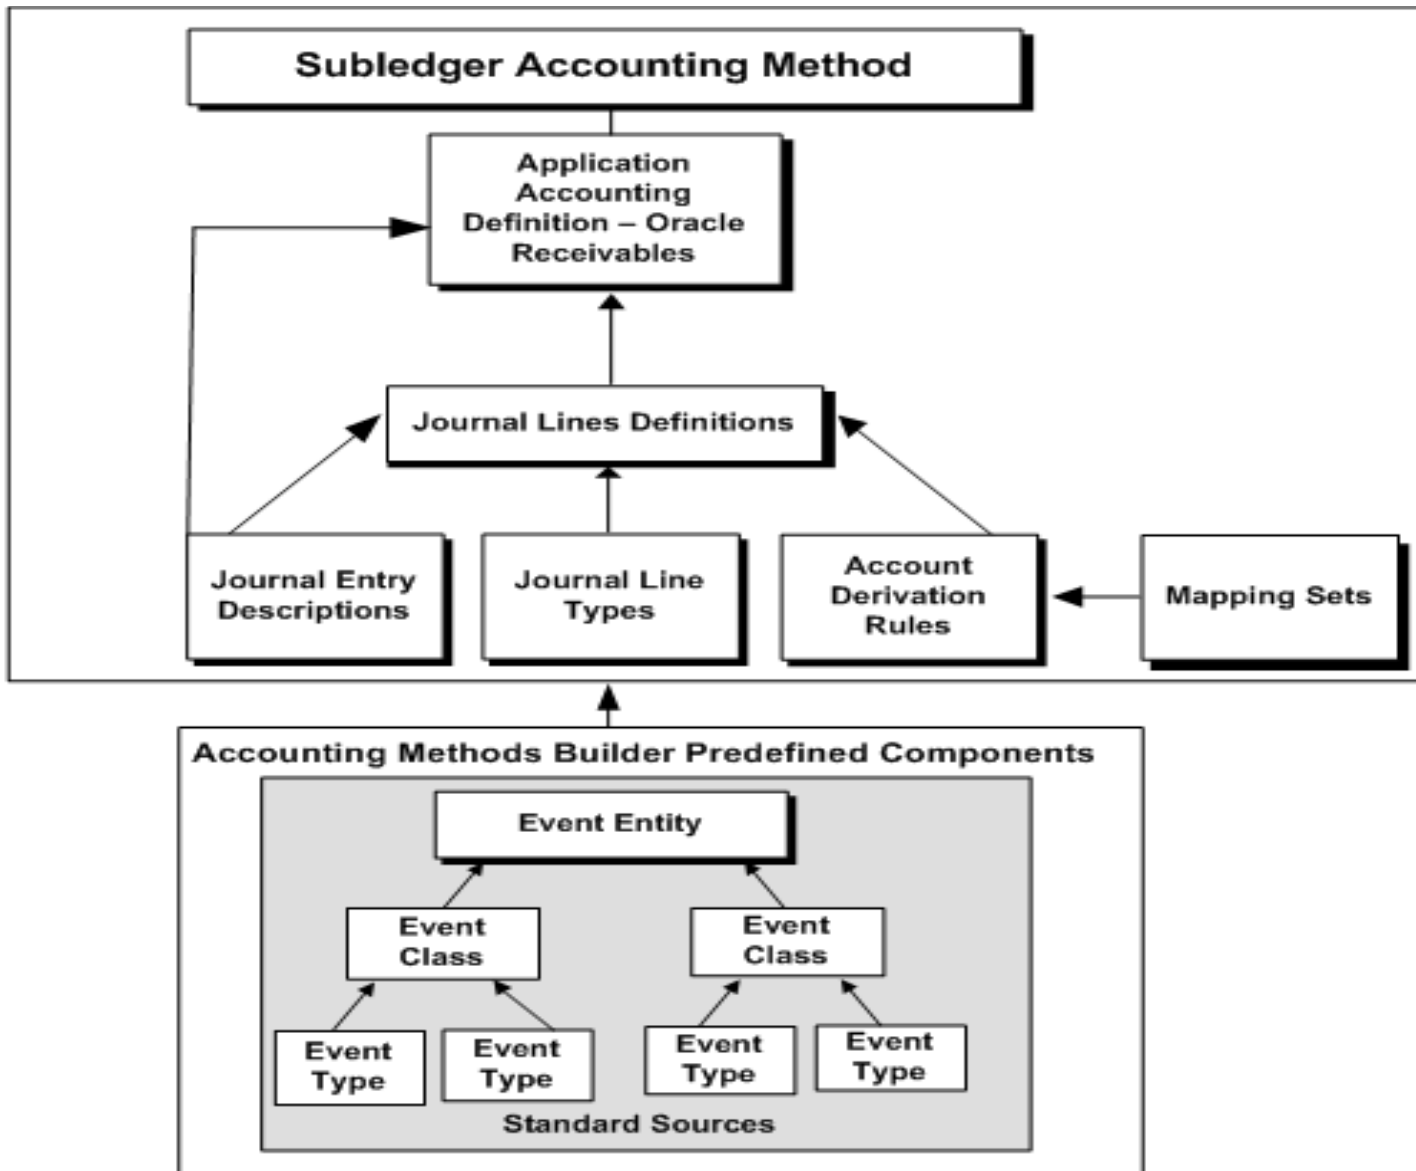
Subledger Accounting Method

Application Accounting Definition – Oracle Receivables

Journal Lines Definitions

Journal Entry Descriptions

Journal Line Types

Account Derivation Rules

Mapping Sets

Accounting Methods Builder Predefined Components

Event Entity

Event Class

Event Class

Event Type

Event Type

Event Type

Event Type

Standard Sources